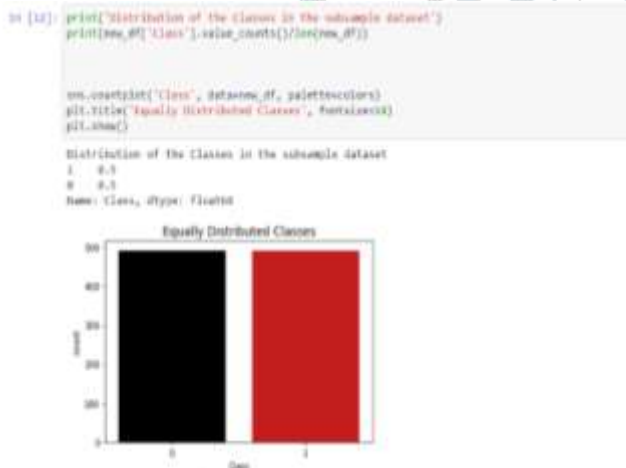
In [12]: print('Distribution of the Classes in the subsample dataset')
print(new_df['Class'].value_counts()/len(new_df))

sns.countplot('Class', data=new_df, palette=colors)
plt.title('Equally Distributed Classes', fontsize=14)
plt.show()

Distribution of the Classes in the subsample dataset
1    0.5
0    0.5
Name: Class, dtype: float64

Equally Distributed Classes

500
400
300
200
100
0

count

0
1
Class